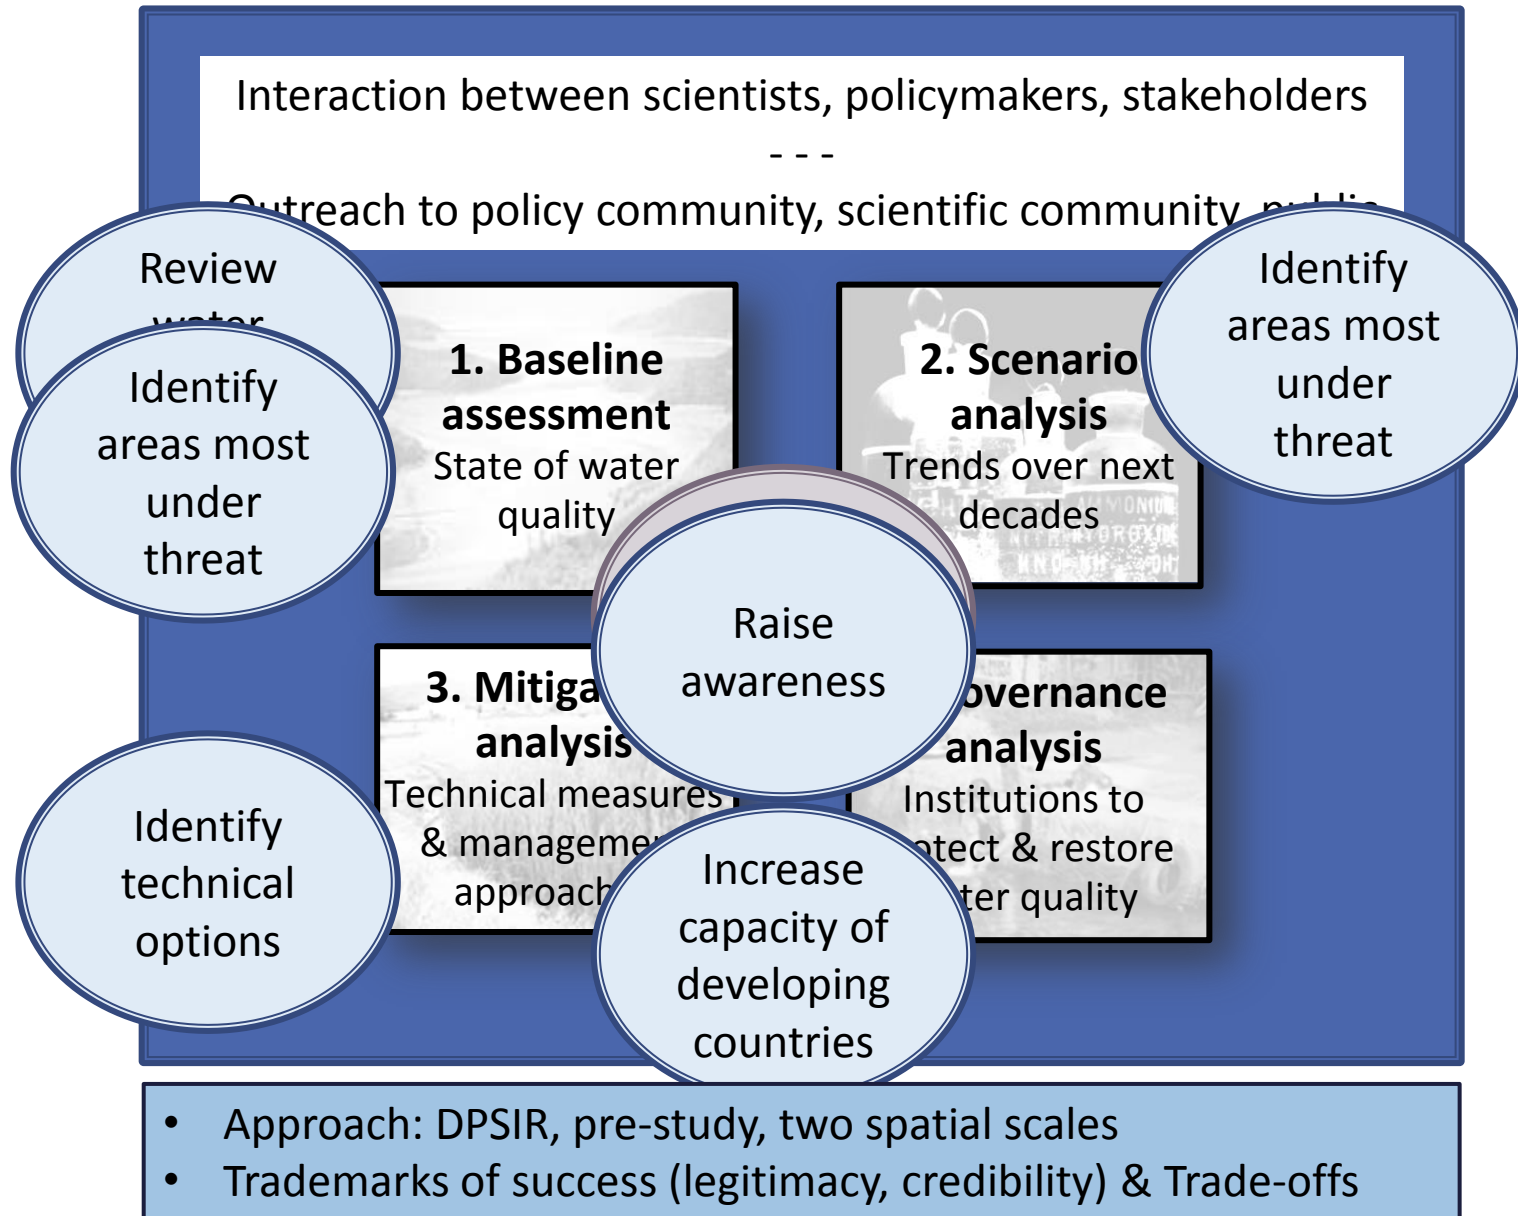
Interaction between scientists, policymakers, stakeholders
- - -
Outreach to policy community, scientific community, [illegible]

Review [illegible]

Identify areas most under threat

1. Baseline assessment
State of water quality

2. Scenario analysis
Trends over next decades

Identify areas most under threat

Raise awareness

3. Mitiga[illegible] analysis
Technical measures & manageme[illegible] approach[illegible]

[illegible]overnance analysis
Institutions to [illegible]tect & restore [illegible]ter quality

Identify technical options

Increase capacity of developing countries

• Approach: DPSIR, pre-study, two spatial scales
• Trademarks of success (legitimacy, credibility) & Trade-offs